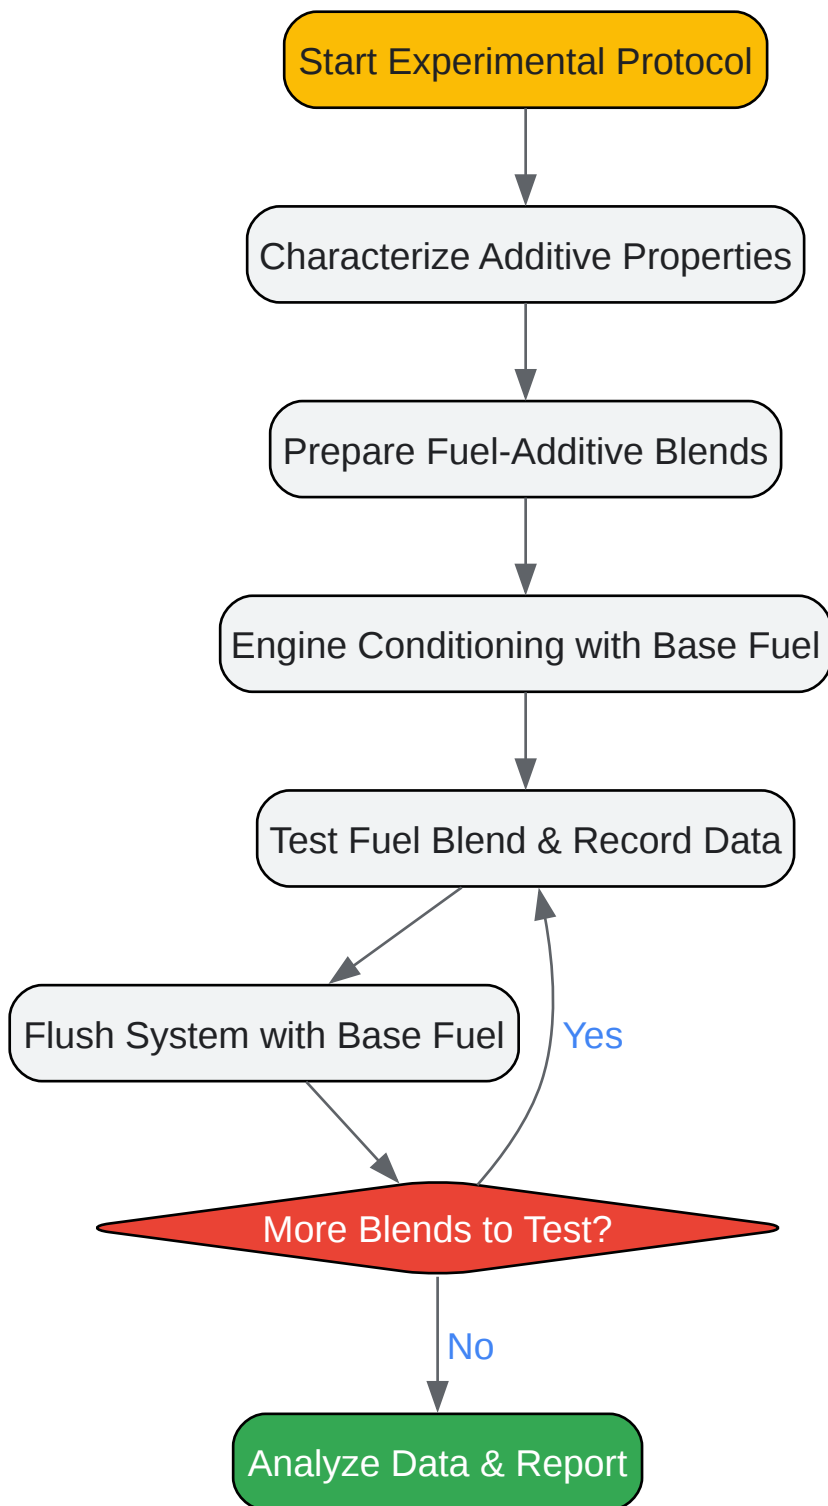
Start Experimental Protocol

Characterize Additive Properties

Prepare Fuel-Additive Blends

Engine Conditioning with Base Fuel

Test Fuel Blend & Record Data

Flush System with Base Fuel

Yes

More Blends to Test?

No

Analyze Data & Report